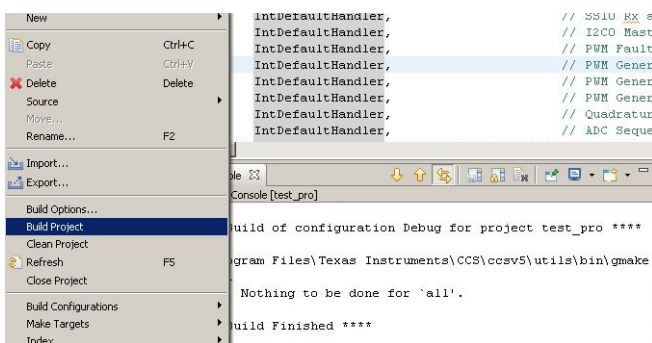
New
Copy Ctrl+C
Paste Ctrl+V
Delete Delete
Source
Move...
Rename... F2
Import...
Export...
Build Options...
Build Project
Clean Project
Refresh F5
Close Project
Build Configurations
Make Targets
Index

IntDefaultHandler, // SSI0 Rx s
IntDefaultHandler, // I2C0 Mast
IntDefaultHandler, // PWM Fault
IntDefaultHandler, // PWM Gener
IntDefaultHandler, // PWM Gener
IntDefaultHandler, // PWM Gener
IntDefaultHandler, // Quadratur
IntDefaultHandler, // ADC Seque

le ⊠
Console [test_pro]

uild of configuration Debug for project test_pro ****

gram Files\Texas Instruments\CCS\ccsv5\utils\bin\gmake

Nothing to be done for `all'.

uild Finished ****